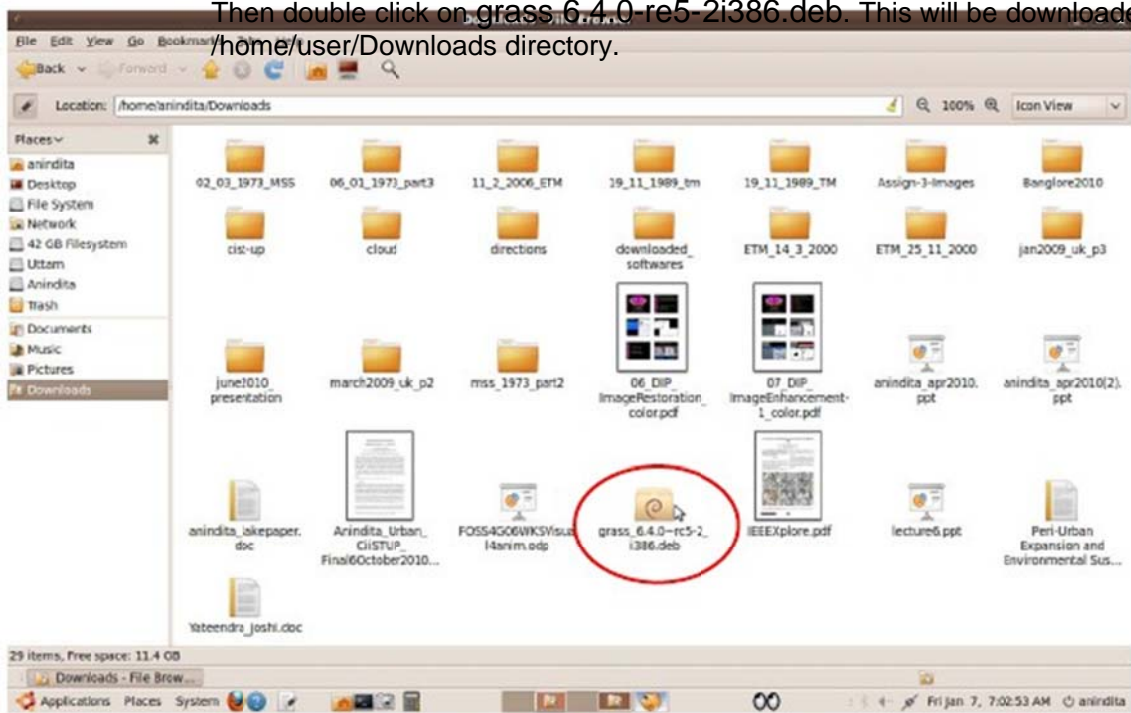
Then double click on grass 6.4.0-re5-2i386.deb. This will be downloade /home/user/Downloads directory.

File Edit View Go Bookmarks

Back Forward

Location: /home/anindita/Downloads

100% Icon View

Places

anindita
Desktop
File System
Network
42 GB Filesystem
Uttam
Anindita
Trash
Documents
Music
Pictures
Downloads

02_03_1973_MSS
06_01_1973_part3
11_2_2006_ETM
19_11_1989_tm
19_11_1989_TM
Assign-3-Images
Banglore2010
cist-up
cloud
directions
downloaded_softwares
ETM_14_3_2000
ETM_25_11_2000
jan2009_uk_p3
june2010_presentation
march2009_uk_p2
mss_1973_part2
06_DIP_ImageRestoration_color.pdf
07_DIP_ImageEnhancement-1_color.pdf
anindita_apr2010.ppt
anindita_apr2010(2).ppt
anindita_iakepaper.doc
Anindita_Urban_CiiSTUP_Final6October2010...
FOSS4G06WKSVisual4anim.odp
grass_6.4.0~rc5-2_i386.deb
IEEEXplore.pdf
lecture6.ppt
Peri-Urban Expansion and Environmental Sus...
Yateendra_joshi.doc

29 items, Free space: 11.4 GB

Downloads - File Brow...

Applications Places System

Fri Jan 7, 7:02:53 AM anindita